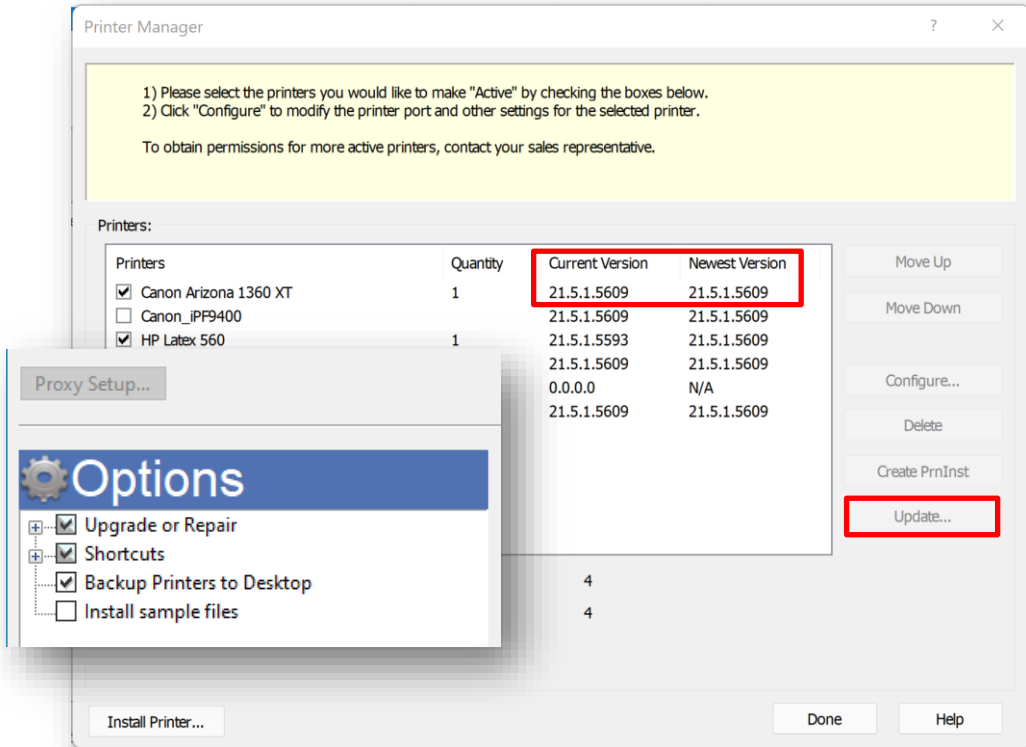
Printer Manager ? ✕

1) Please select the printers you would like to make "Active" by checking the boxes below.
2) Click "Configure" to modify the printer port and other settings for the selected printer.

To obtain permissions for more active printers, contact your sales representative.

Printers:

| Printers | Quantity | Current Version | Newest Version |
|---|---|---|---|
| ☑ Canon Arizona 1360 XT | 1 | 21.5.1.5609 | 21.5.1.5609 |
| ☐ Canon_iPF9400 | | 21.5.1.5609 | 21.5.1.5609 |
| ☑ HP Latex 560 | 1 | 21.5.1.5593 | 21.5.1.5609 |
| | | 21.5.1.5609 | 21.5.1.5609 |
| | | 0.0.0.0 | N/A |
| | | 21.5.1.5609 | 21.5.1.5609 |

Move Up
Move Down
Configure...
Delete
Create PrnInst
Update...

4
4

Proxy Setup...

Options
☑ Upgrade or Repair
☑ Shortcuts
☑ Backup Printers to Desktop
☐ Install sample files

Install Printer...
Done
Help